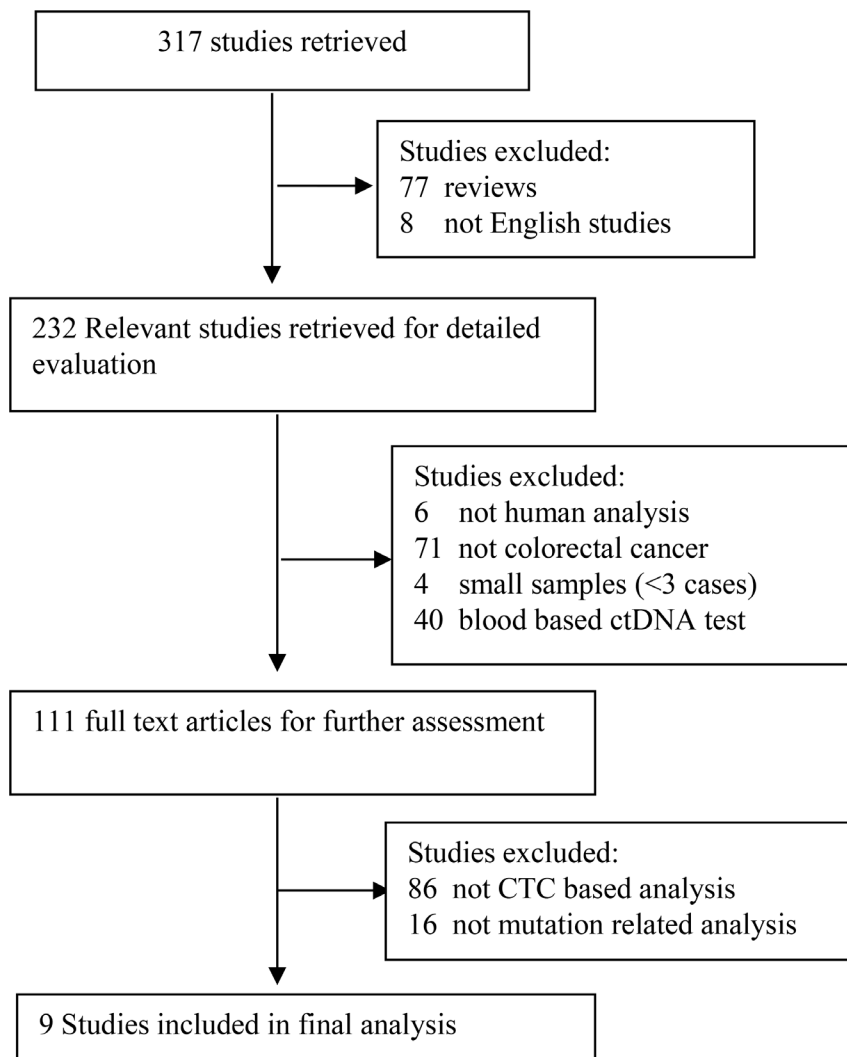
317 studies retrieved

Studies excluded:
77 reviews
8 not English studies

232 Relevant studies retrieved for detailed evaluation

Studies excluded:
6 not human analysis
71 not colorectal cancer
4 small samples (<3 cases)
40 blood based ctDNA test

111 full text articles for further assessment

Studies excluded:
86 not CTC based analysis
16 not mutation related analysis

9 Studies included in final analysis